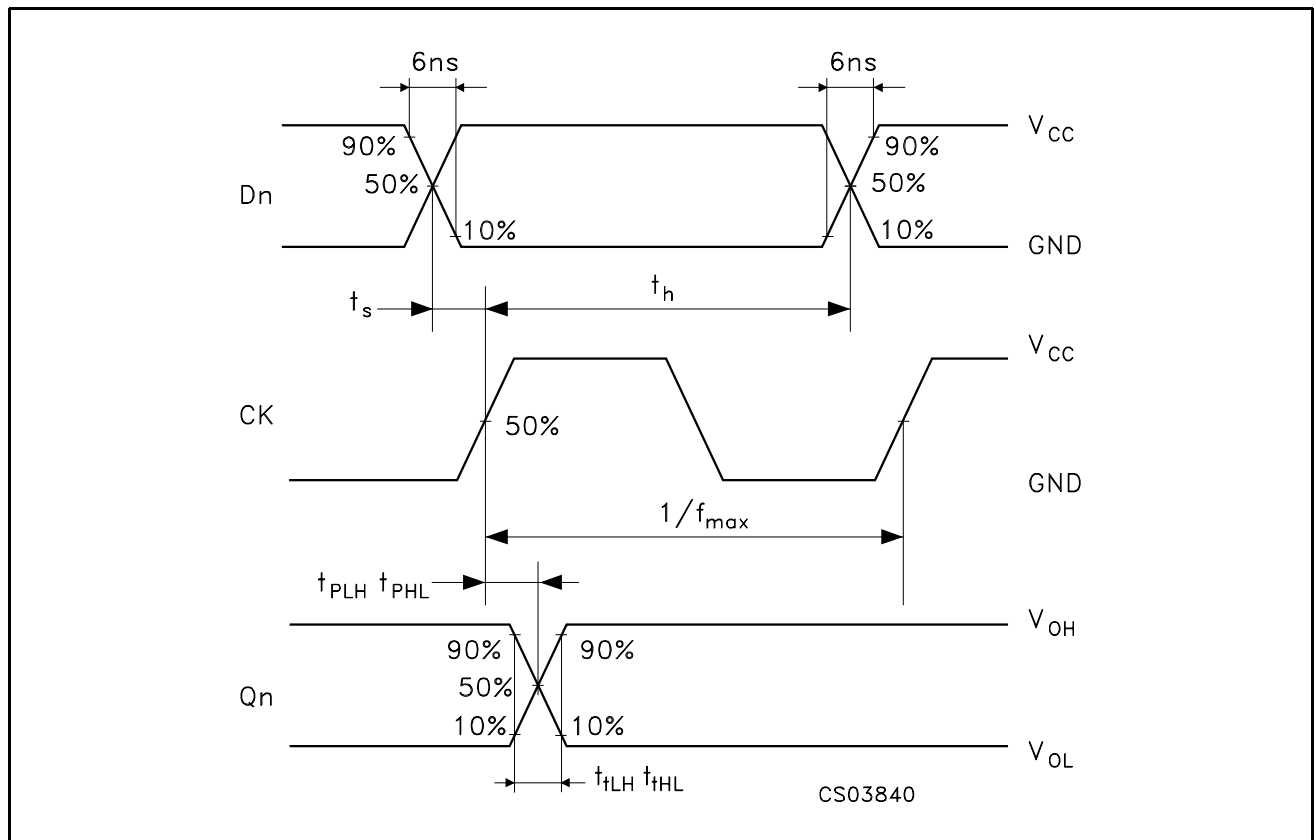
6ns

6ns

90%

50%

Dn

10%

90%

50%

10%

$V_{CC}$

GND

$t_s$

$t_h$

CK

50%

$V_{CC}$

GND

$1/f_{max}$

$t_{PLH}$ $t_{PHL}$

Qn

90%

50%

10%

90%

10%

$V_{OH}$

$V_{OL}$

$t_{tLH}$ $t_{tHL}$

CS03840